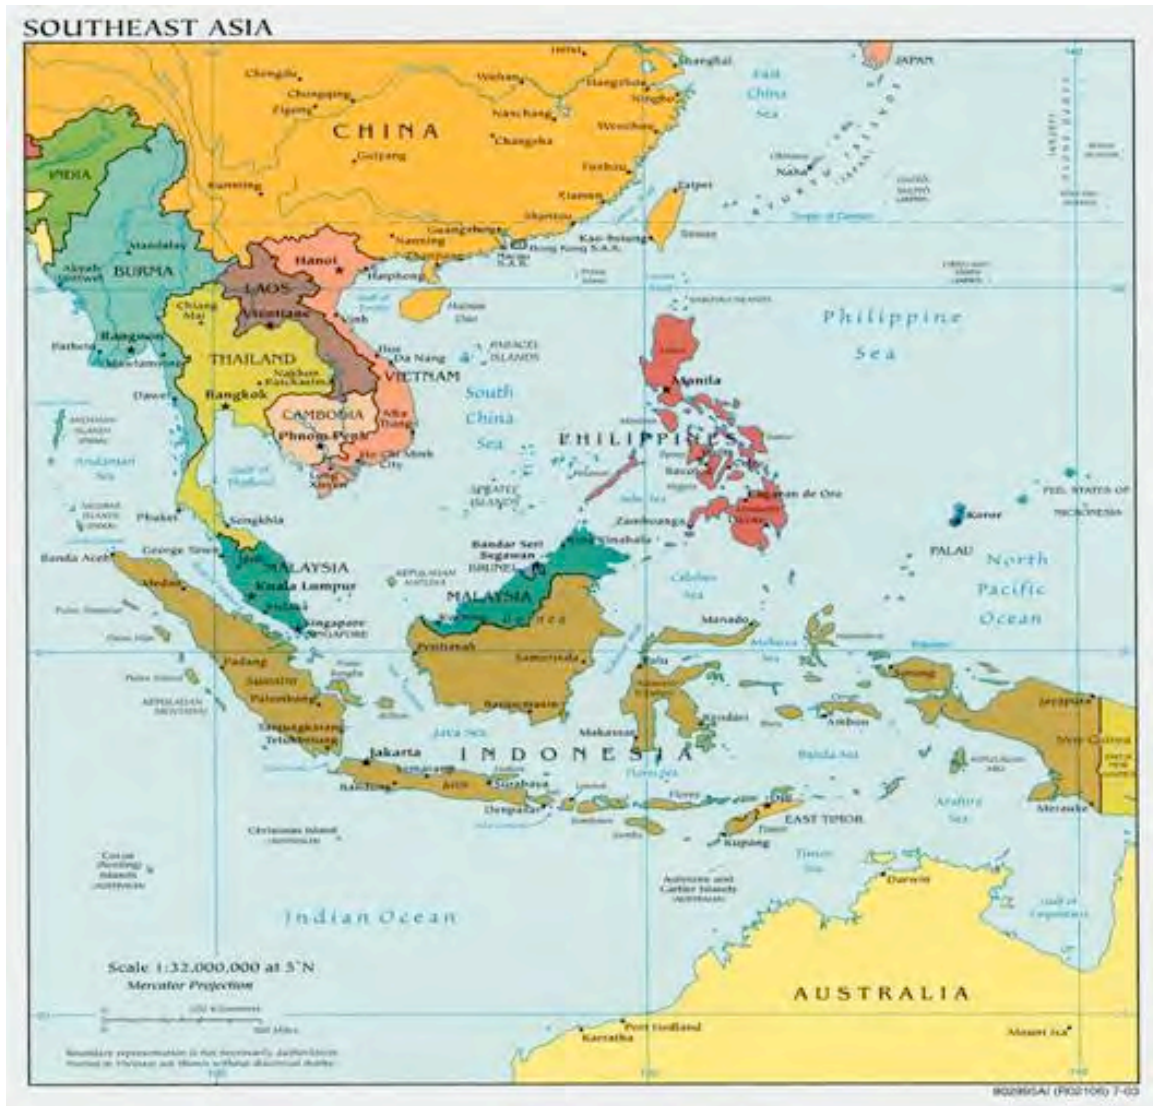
SOUTHEAST ASIA

CHINA
Chengdu
Chongqing
Wuhan
Shanghai
Hangzhou
Ningbo
Nanchang
Changsha
Wenzhou
Guiyang
Fuzhou
Kunming
Xiamen
Taipei
Shantou
Guangzhou
Nanning
Kao-hsiung
Hong Kong S.A.R.
Macau S.A.R.
East China Sea
JAPAN
Naha
INDIA
BURMA
Mandalay
Sittwe
Rangoon
Pathein
Mawlamyine
Dawei
LAOS
Hanoi
Haiphong
Vientiane
Vinh
Chiang Mai
THAILAND
Nakhon Ratchasima
Bangkok
Hue
Da Nang
VIETNAM
CAMBODIA
Phnom Penh
Nha Trang
Ho Chi Minh City
Andaman Sea
Gulf of Thailand
South China Sea
PARACEL ISLANDS
SPRATLY ISLANDS
Phuket
Songkhla
George Town
Banda Aceh
Medan
MALAYSIA
Kuala Lumpur
Singapore
SINGAPORE
Bandar Seri Begawan
BRUNEI
Kota Kinabalu
MALAYSIA
Borneo
Pontianak
Samarinda
Banjarmasin
Padang
Palembang
Telukbetung
Jakarta
Bandung
Semarang
Surabaya
Denpasar
Java Sea
INDONESIA
Makassar
Manado
Ambon
Banda Sea
Flores Sea
Kupang
EAST TIMOR
Dili
Timor Sea
Arafura Sea
Jayapura
New Guinea
Merauke
Sorong
Christmas Island (AUSTRALIA)
Cocos (Keeling) Islands (AUSTRALIA)
Ashmore and Cartier Islands (AUSTRALIA)
Philippine Sea
PHILIPPINES
Manila
Zamboanga
Cagayan de Oro
Sulu Sea
Celebes Sea
Molucca Sea
PALAU
Koror
FED. STATES OF MICRONESIA
North Pacific Ocean
Indian Ocean
Darwin
Gulf of Carpentaria
AUSTRALIA
Port Hedland
Karratha
Mount Isa
Scale 1:32,000,000 at 5°N
Mercator Projection
Boundary representation is not necessarily authoritative.
802865AI (R02106) 7-03